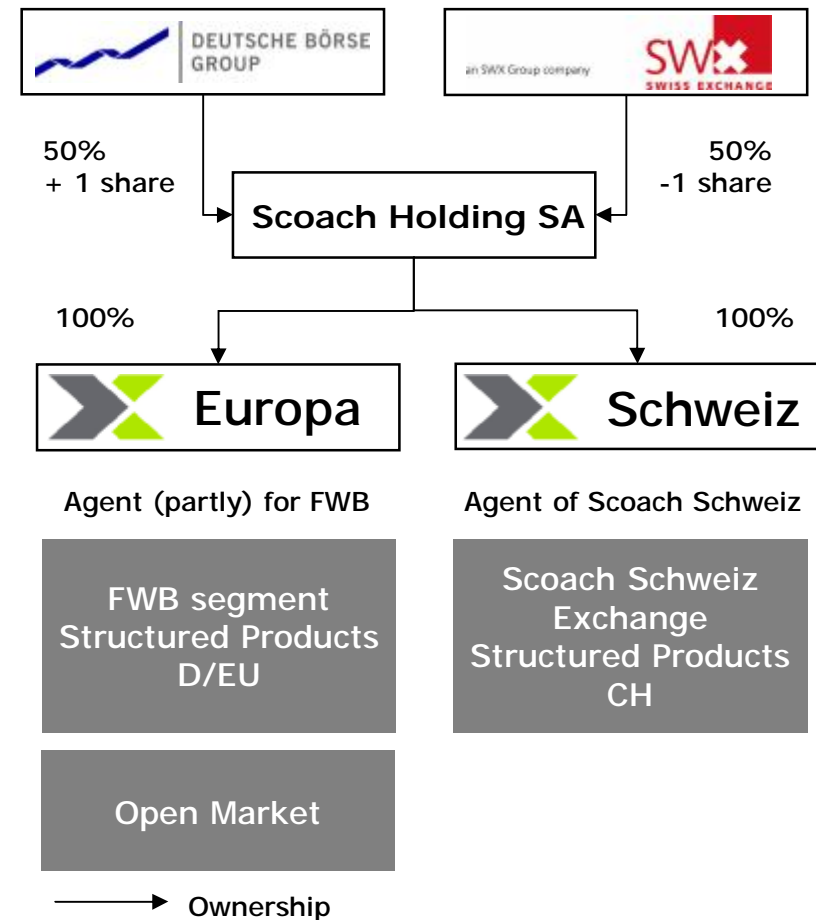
DEUTSCHE BÖRSE GROUP

an SWX Group company

SWX SWISS EXCHANGE

50% + 1 share

50% -1 share

Scoach Holding SA

100%

100%

Europa

Schweiz

Agent (partly) for FWB

Agent of Scoach Schweiz

FWB segment Structured Products D/EU

Scoach Schweiz Exchange Structured Products CH

Open Market

Ownership